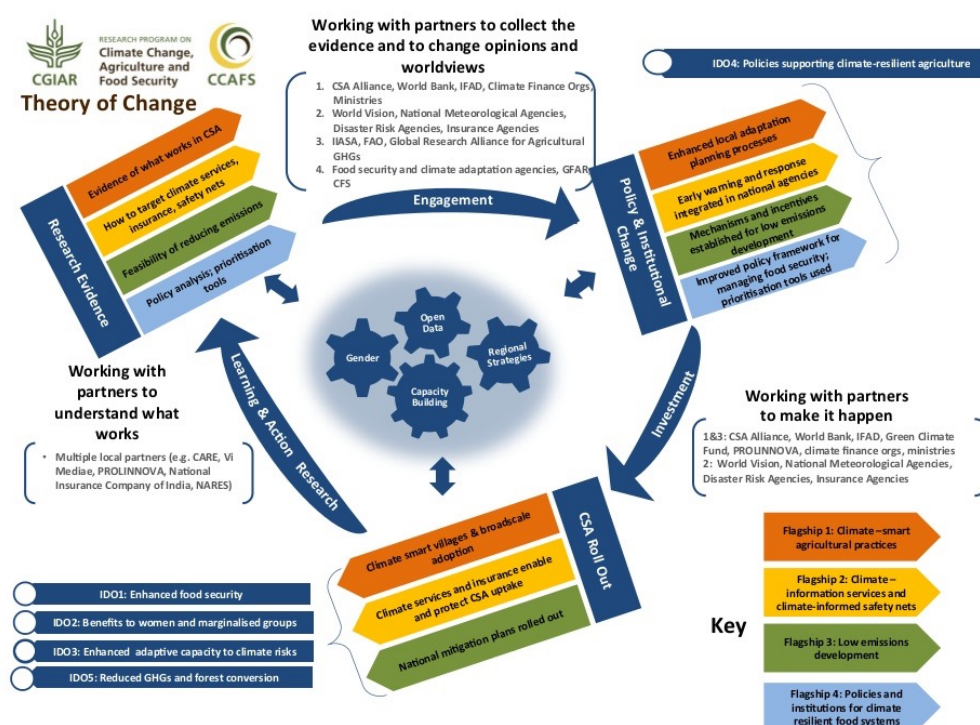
CGIAR

RESEARCH PROGRAM ON
Climate Change, Agriculture and Food Security

CCAFS

Theory of Change

Working with partners to collect the evidence and to change opinions and worldviews

1. CSA Alliance, World Bank, IFAD, Climate Finance Orgs, Ministries
2. World Vision, National Meteorological Agencies, Disaster Risk Agencies, Insurance Agencies
3. IIASA, FAO, Global Research Alliance for Agricultural GHGs
4. Food security and climate adaptation agencies, GFAR, CFS

IDO4: Policies supporting climate-resilient agriculture

Research Evidence

Evidence of what works in CSA

How to target climate services, insurance, safety nets

Feasibility of reducing emissions

Policy analysis; prioritisation tools

Engagement

Policy & Institutional Change

Enhanced local adaptation planning processes

Early warning and response integrated in national agencies

Mechanisms and incentives established for low emissions development

Improved policy framework for managing food security; prioritisation tools used

Open Data

Gender

Regional Strategies

Capacity Building

Working with partners to understand what works

• Multiple local partners (e.g. CARE, Vi Mediae, PROLINNOVA, National Insurance Company of India, NARES)

Learning & Action Research

Investment

Working with partners to make it happen

1&3: CSA Alliance, World Bank, IFAD, Green Climate Fund, PROLINNOVA, climate finance orgs, ministries
2: World Vision, National Meteorological Agencies, Disaster Risk Agencies, Insurance Agencies

CSA Roll Out

Climate smart villages & broadscale adoption

Climate services and insurance enable and protect CSA uptake

National mitigation plans rolled out

IDO1: Enhanced food security

IDO2: Benefits to women and marginalised groups

IDO3: Enhanced adaptive capacity to climate risks

IDO5: Reduced GHGs and forest conversion

Key

Flagship 1: Climate-smart agricultural practices

Flagship 2: Climate-information services and climate-informed safety nets

Flagship 3: Low emissions development

Flagship 4: Policies and institutions for climate resilient food systems